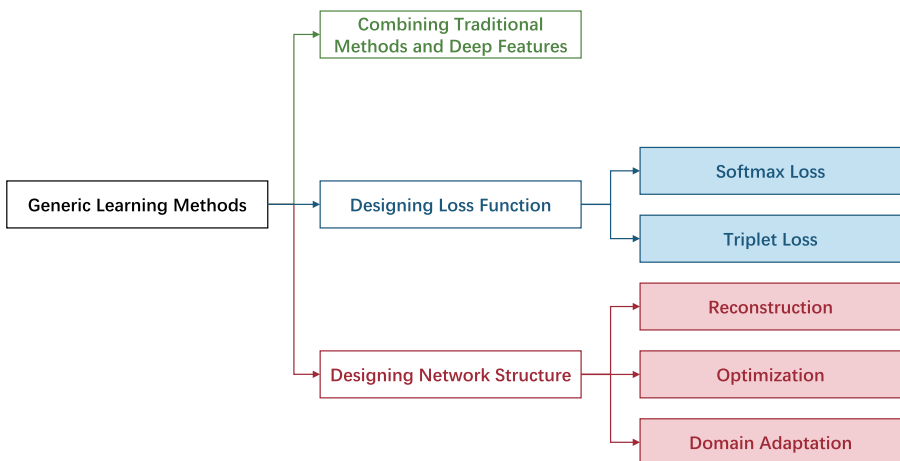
Generic Learning Methods

Combining Traditional Methods and Deep Features

Designing Loss Function

Softmax Loss

Triplet Loss

Designing Network Structure

Reconstruction

Optimization

Domain Adaptation